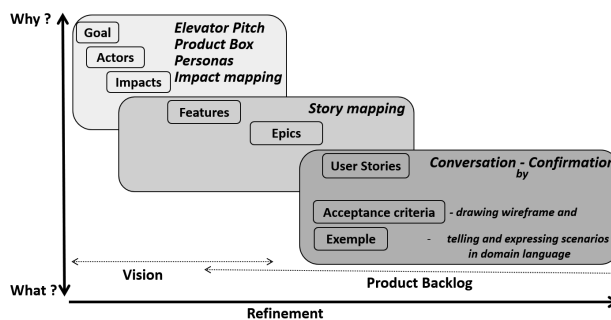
Why ?

Goal

Actors

Impacts

Elevator Pitch
Product Box
Personas
Impact mapping

Features

Epics

Story mapping

User Stories

Conversation - Confirmation
by

Acceptance criteria - drawing wireframe and

Exemple - telling and expressing scenarios in domain language

Vision

Product Backlog

What ?

Refinement